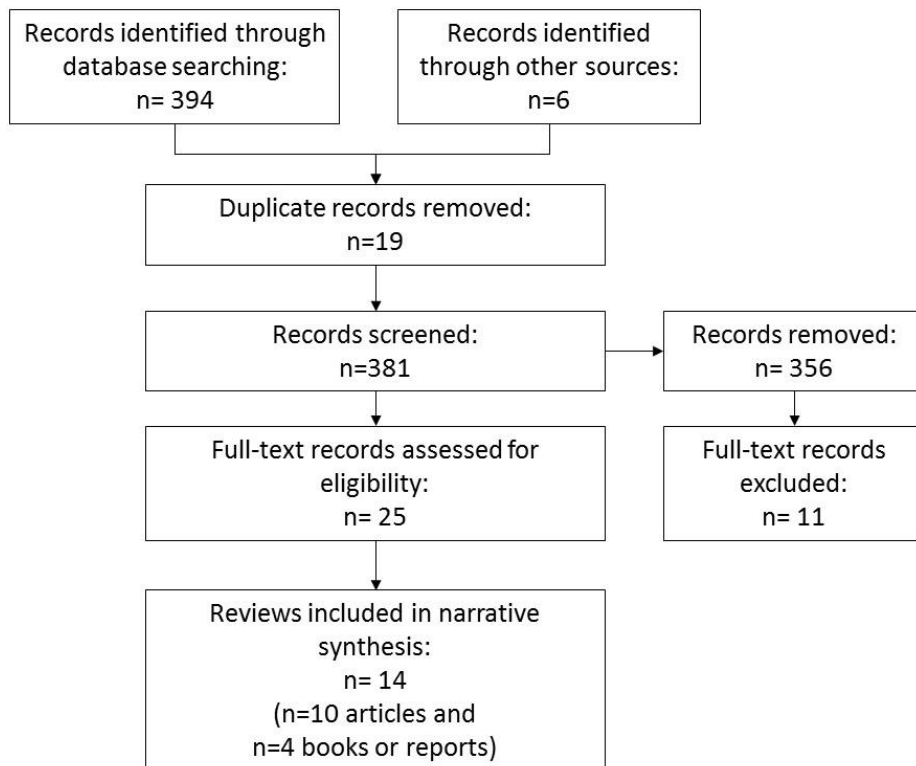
Records identified through database searching:
n= 394

Records identified through other sources:
n=6

Duplicate records removed:
n=19

Records screened:
n=381

Records removed:
n= 356

Full-text records assessed for eligibility:
n= 25

Full-text records excluded:
n= 11

Reviews included in narrative synthesis:
n= 14
(n=10 articles and
n=4 books or reports)